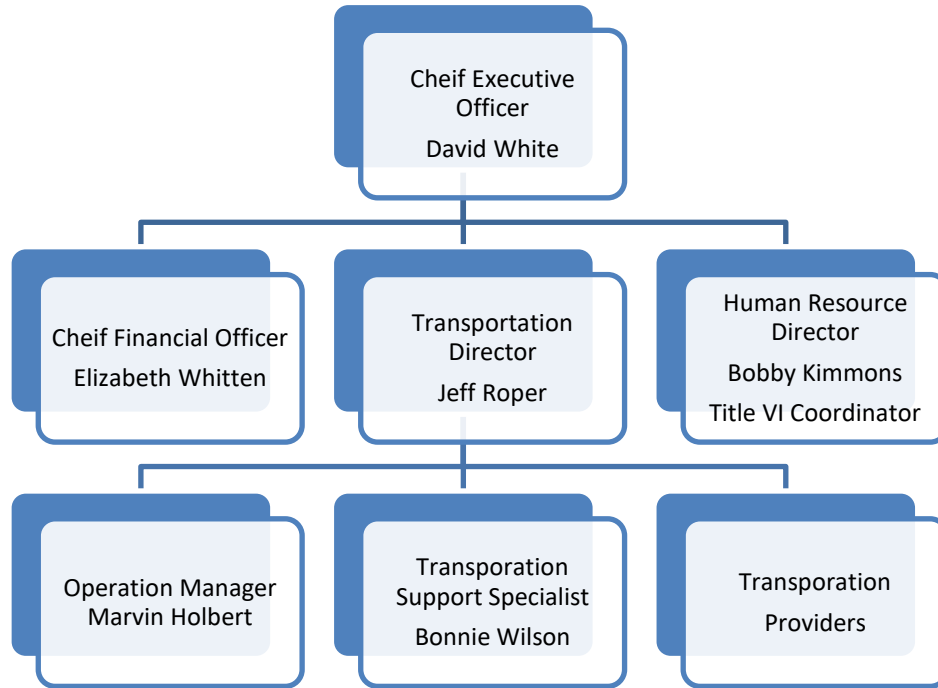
Cheif Executive Officer
David White

Cheif Financial Officer
Elizabeth Whitten

Transportation Director
Jeff Roper

Human Resource Director
Bobby Kimmons
Title VI Coordinator

Operation Manager
Marvin Holbert

Transporation Support Specialist
Bonnie Wilson

Transporation Providers